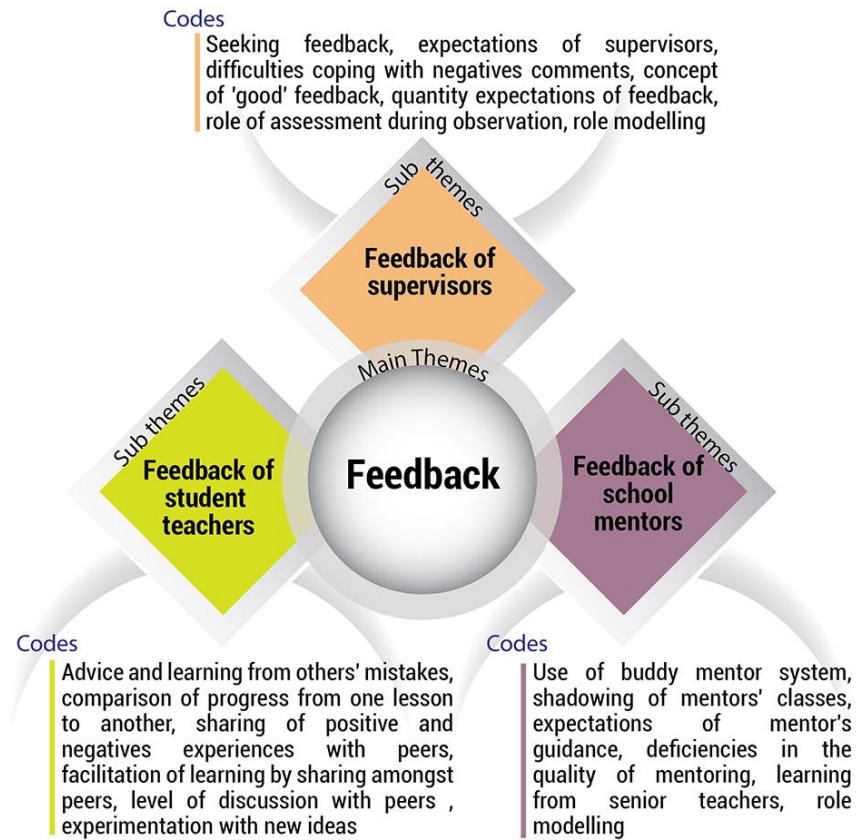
Codes
Seeking feedback, expectations of supervisors, difficulties coping with negatives comments, concept of 'good' feedback, quantity expectations of feedback, role of assessment during observation, role modelling

Sub themes

Feedback of supervisors

Main Themes

Sub themes

Feedback of student teachers

Feedback

Sub themes

Feedback of school mentors

Codes
Advice and learning from others' mistakes, comparison of progress from one lesson to another, sharing of positive and negatives experiences with peers, facilitation of learning by sharing amongst peers, level of discussion with peers , experimentation with new ideas

Codes
Use of buddy mentor system, shadowing of mentors' classes, expectations of mentor's guidance, deficiencies in the quality of mentoring, learning from senior teachers, role modelling